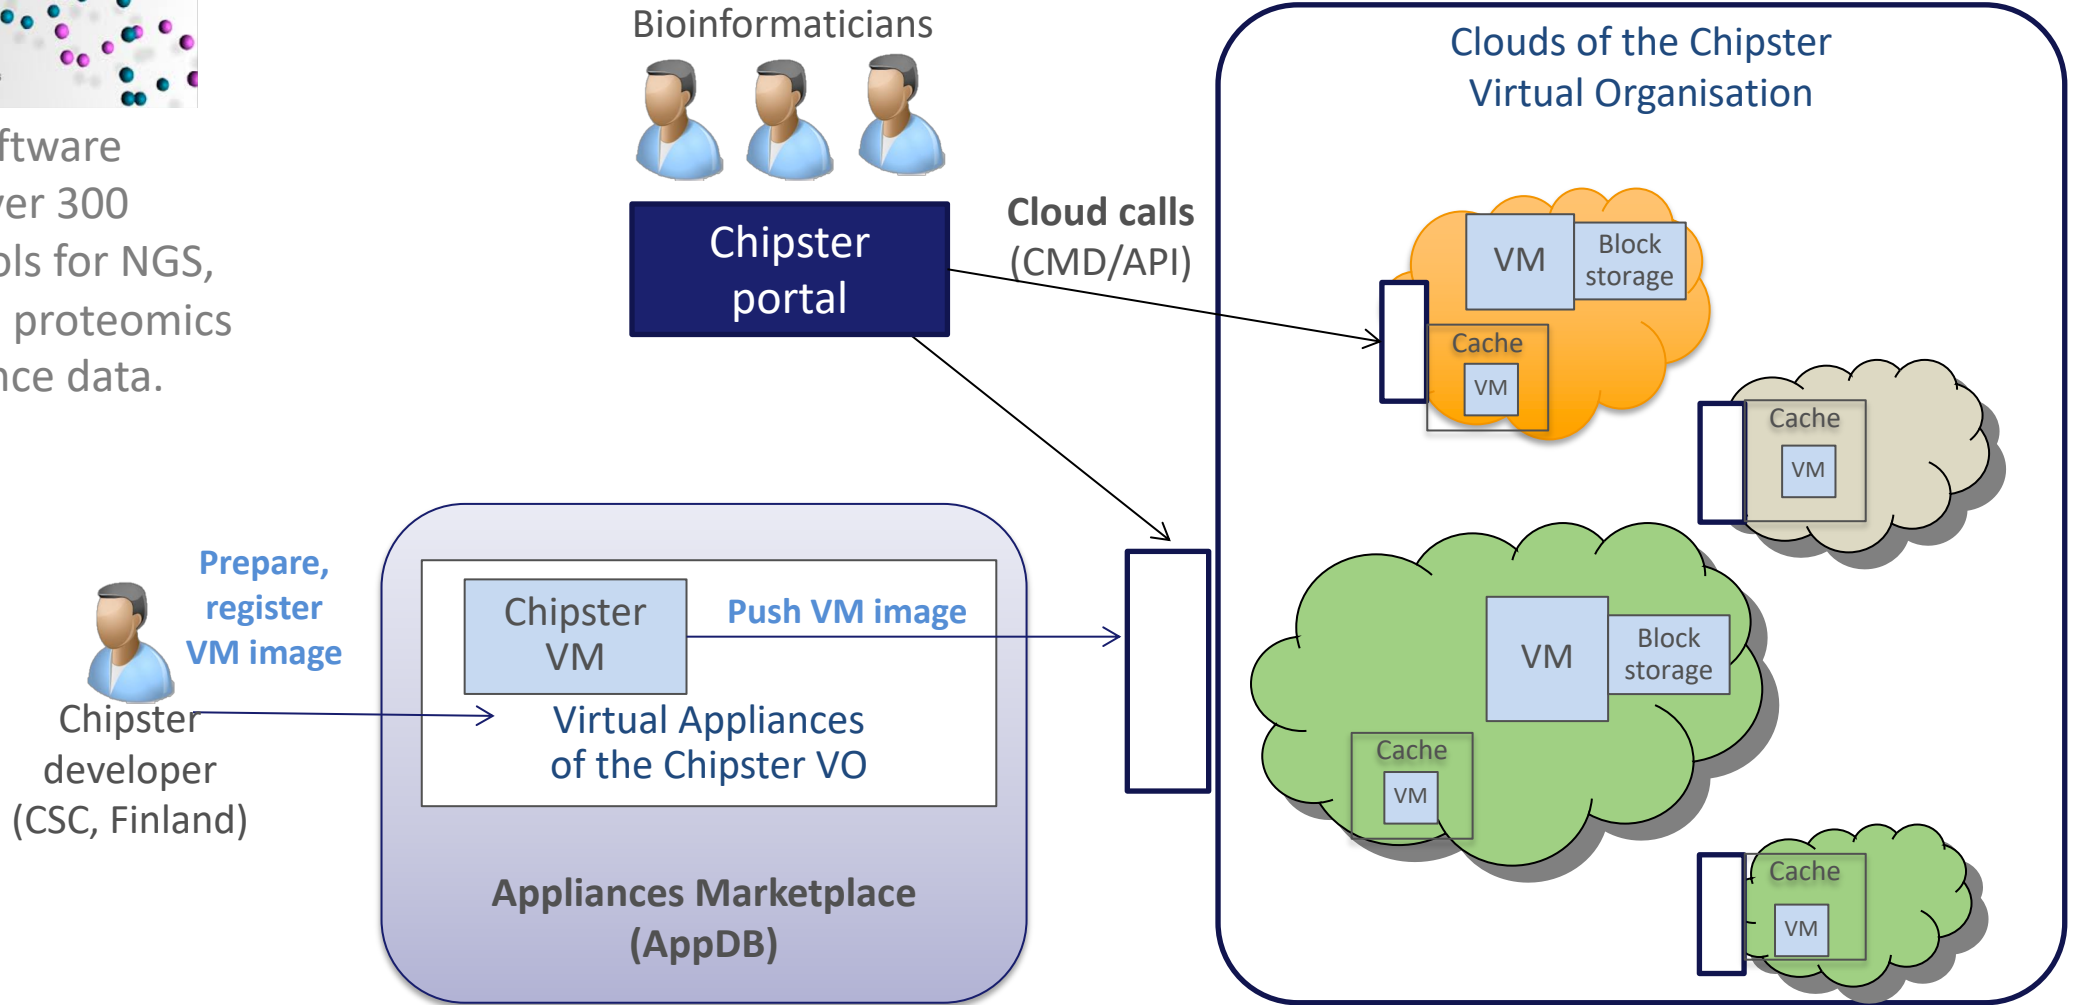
ftware
er 300
ols for NGS,
proteomics
nce data.

Bioinformaticians

Chipster portal

Cloud calls (CMD/API)

Clouds of the Chipster Virtual Organisation

VM
Block storage
Cache
VM

Cache
VM

VM
Block storage
Cache
VM

Cache
VM

Prepare, register VM image

Chipster developer (CSC, Finland)

Chipster VM

Push VM image

Virtual Appliances of the Chipster VO

Appliances Marketplace (AppDB)